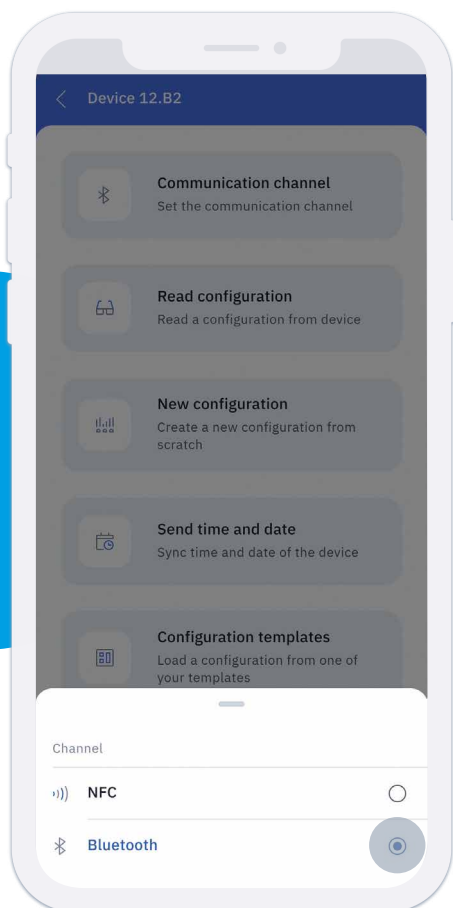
Device 12.B2

Communication channel
Set the communication channel

Read configuration
Read a configuration from device

New configuration
Create a new configuration from scratch

Send time and date
Sync time and date of the device

Configuration templates
Load a configuration from one of your templates

Channel

NFC

Bluetooth